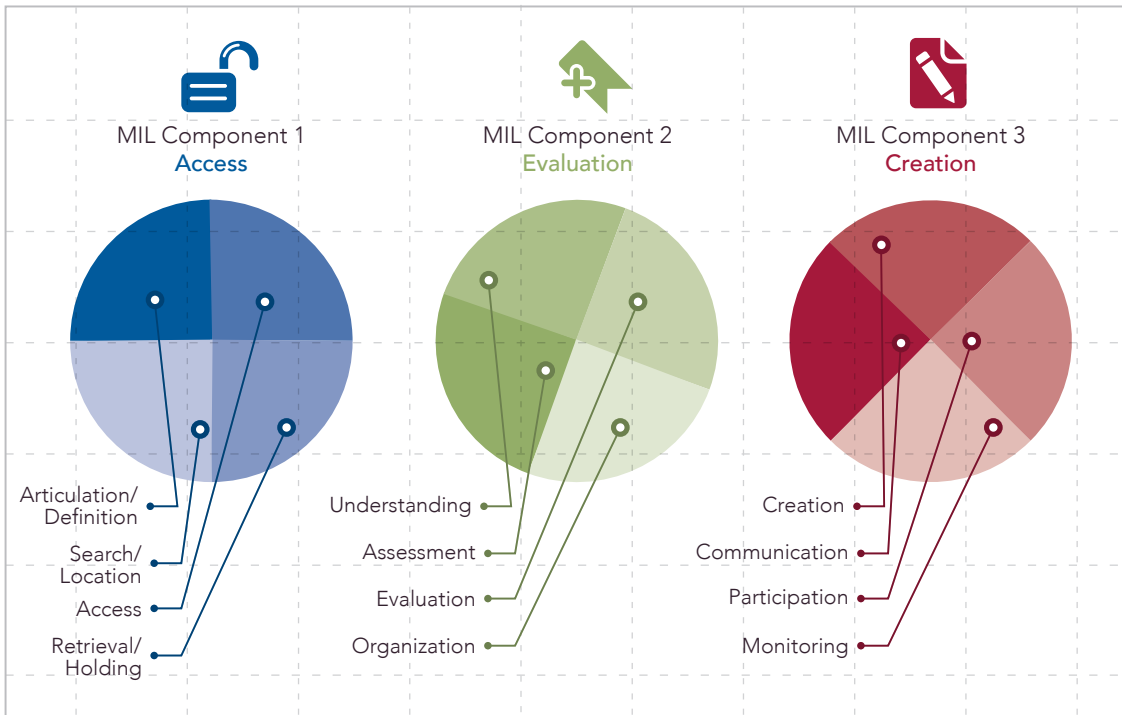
MIL Component 1
Access

Articulation/
Definition

Search/
Location

Access

Retrieval/
Holding

MIL Component 2
Evaluation

Understanding

Assessment

Evaluation

Organization

MIL Component 3
Creation

Creation

Communication

Participation

Monitoring